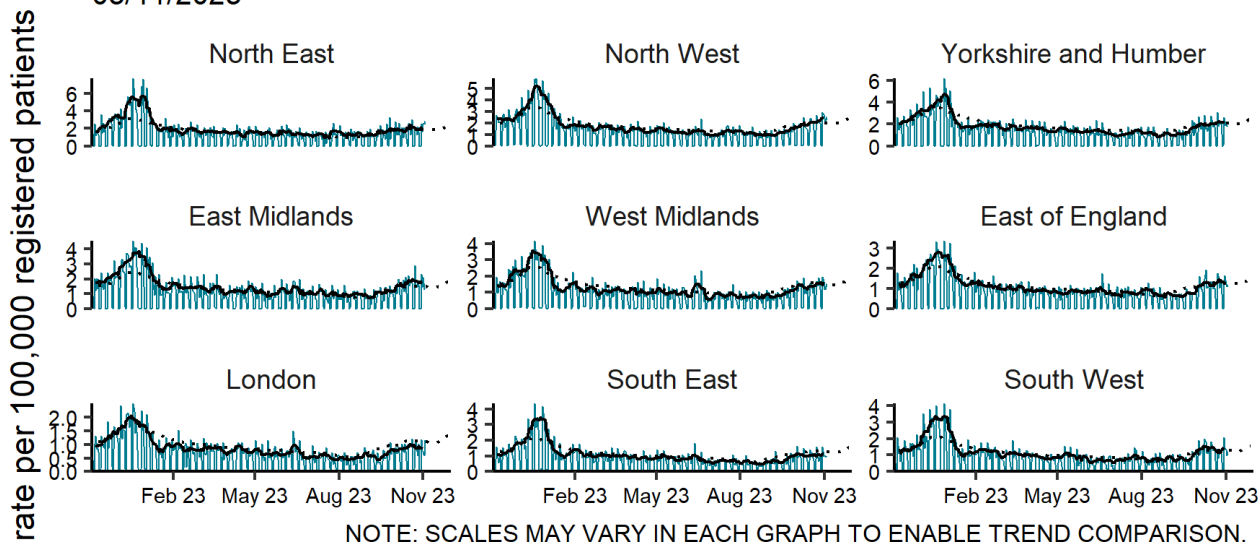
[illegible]/11/2023

rate per 100,000 registered patients

North East
6
4
2
0

North West
5
4
3
2
1
0

Yorkshire and Humber
6
4
2
0

East Midlands
4
3
2
1
0

West Midlands
4
3
2
1
0

East of England
3
2
1
0

London
2.0
1.5
1.0
0.5
0.0

South East
4
3
2
1
0

South West
4
3
2
1
0

Feb 23 May 23 Aug 23 Nov 23
Feb 23 May 23 Aug 23 Nov 23
Feb 23 May 23 Aug 23 Nov 23

NOTE: SCALES MAY VARY IN EACH GRAPH TO ENABLE TREND COMPARISON.